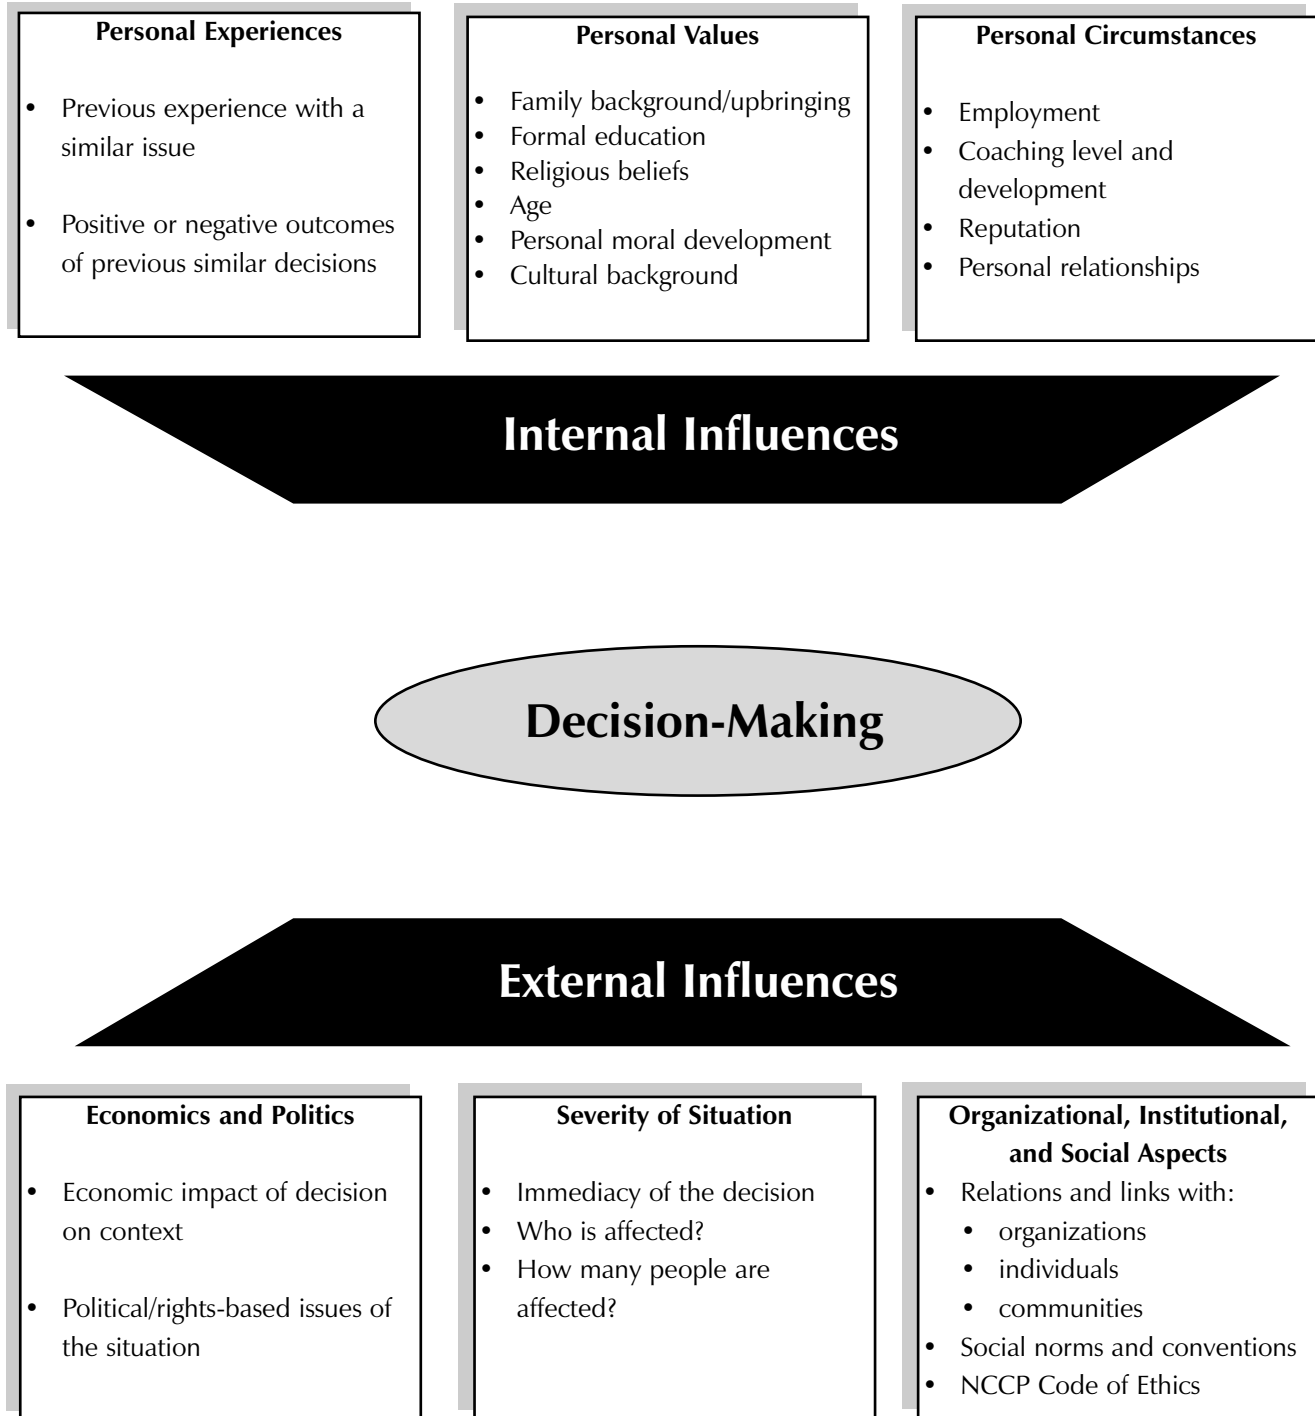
**Personal Experiences**

- Previous experience with a similar issue
- Positive or negative outcomes of previous similar decisions

**Personal Values**

- Family background/upbringing
- Formal education
- Religious beliefs
- Age
- Personal moral development
- Cultural background

**Personal Circumstances**

- Employment
- Coaching level and development
- Reputation
- Personal relationships

**Internal Influences**

**Decision-Making**

**External Influences**

**Economics and Politics**

- Economic impact of decision on context
- Political/rights-based issues of the situation

**Severity of Situation**

- Immediacy of the decision
- Who is affected?
- How many people are affected?

**Organizational, Institutional, and Social Aspects**

- Relations and links with:
  - organizations
  - individuals
  - communities
- Social norms and conventions
- NCCP Code of Ethics